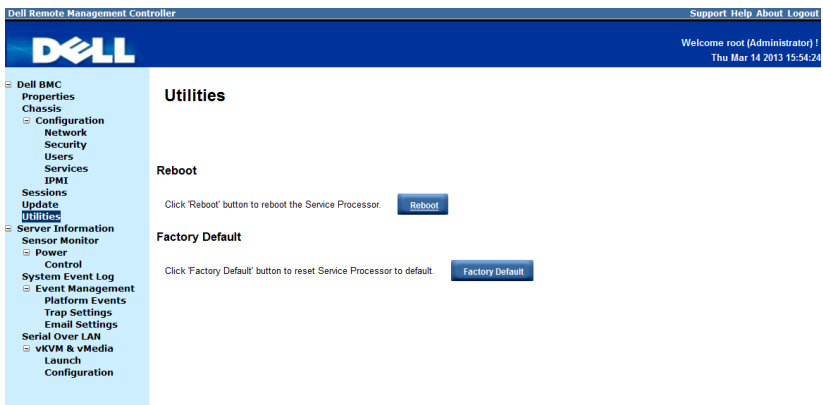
Dell Remote Management Controller

Support Help About Logout

DELL

Welcome root (Administrator) !
Thu Mar 14 2013 15:54:24

⊟ Dell BMC
Properties
Chassis
⊟ Configuration
Network
Security
Users
Services
IPMI
Sessions
Update
Utilities
⊟ Server Information
Sensor Monitor
⊟ Power
Control
System Event Log
⊟ Event Management
Platform Events
Trap Settings
Email Settings
Serial Over LAN
⊟ vKVM & vMedia
Launch
Configuration

Utilities

Reboot

Click 'Reboot' button to reboot the Service Processor.

Reboot

Factory Default

Click 'Factory Default' button to reset Service Processor to default.

Factory Default